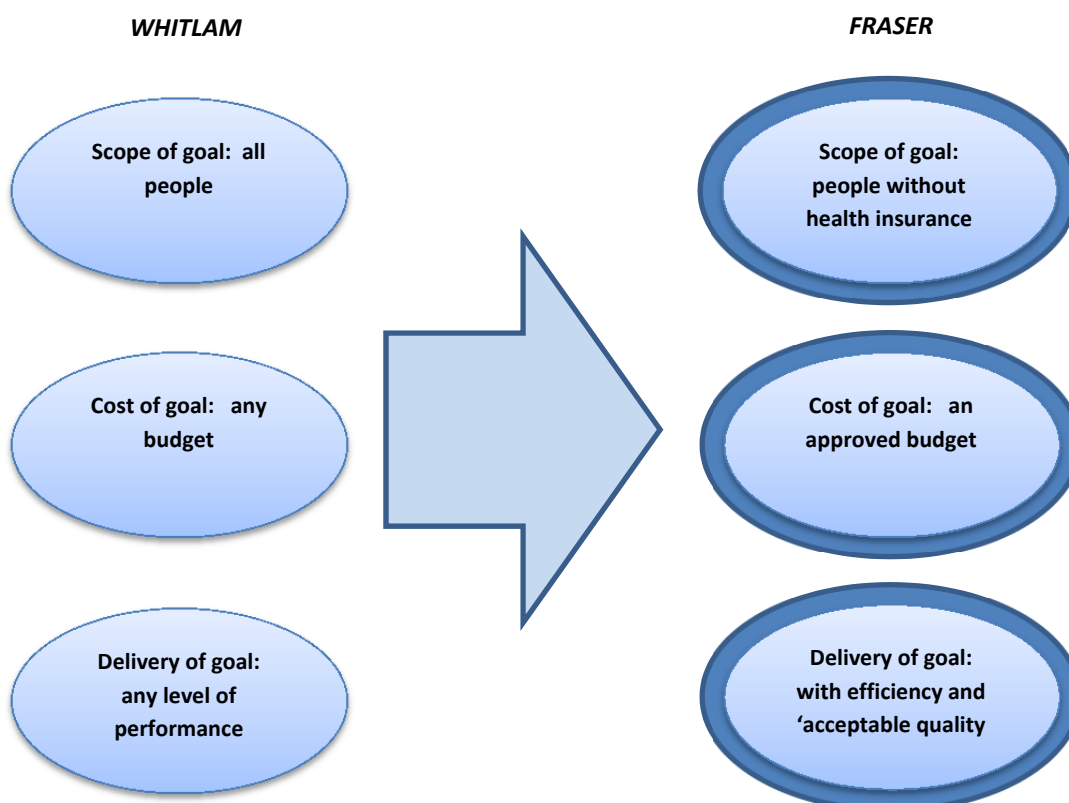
WHITLAM

FRASER

Scope of goal: all people

Cost of goal: any budget

Delivery of goal: any level of performance

Scope of goal: people without health insurance

Cost of goal: an approved budget

Delivery of goal: with efficiency and ‘acceptable quality